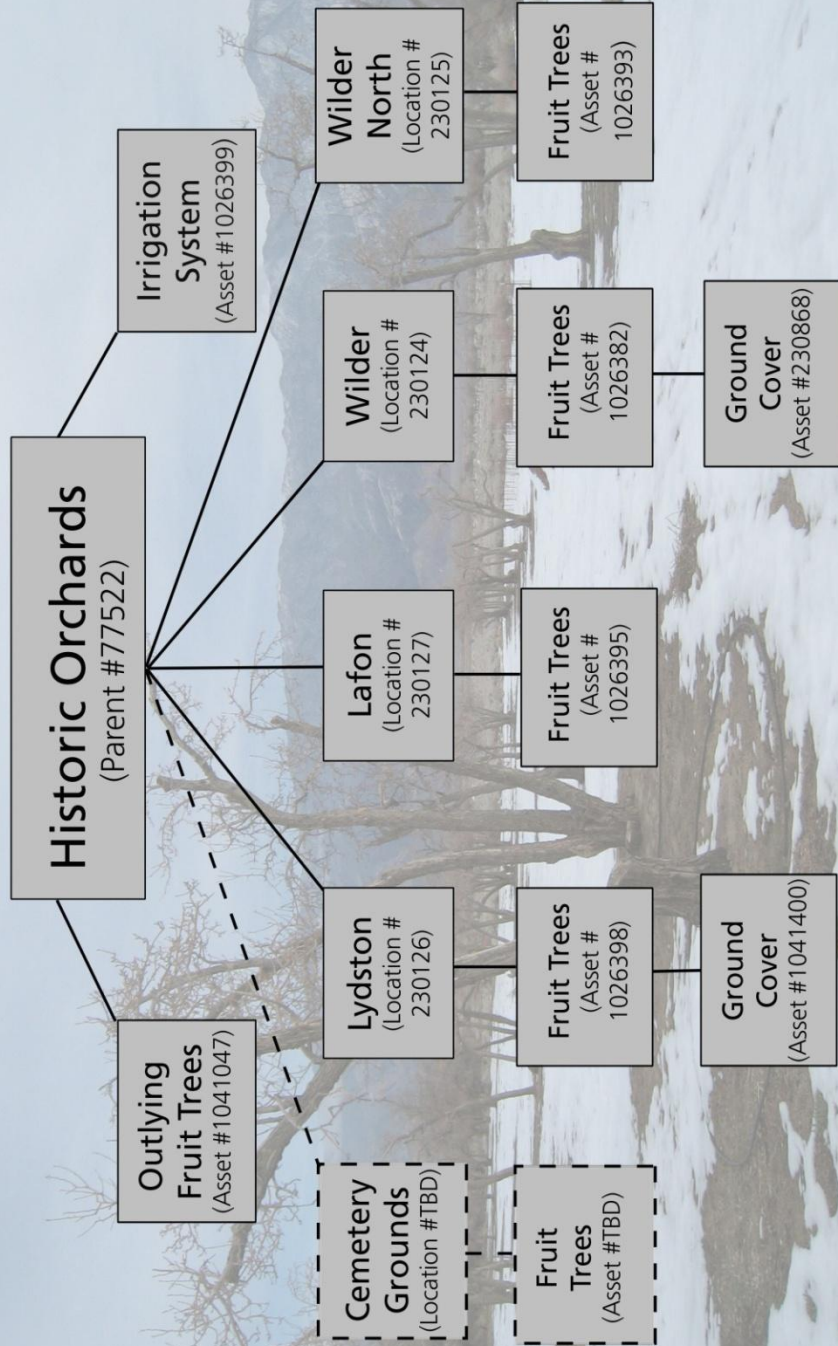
Historic Orchards
(Parent #77522)

Outlying Fruit Trees
(Asset #1041047)

Irrigation System
(Asset #1026399)

Cemetery Grounds
(Location #TBD)

Fruit Trees
(Asset #TBD)

Lydston
(Location # 230126)

Fruit Trees
(Asset # 1026398)

Ground Cover
(Asset #1041400)

Lafon
(Location # 230127)

Fruit Trees
(Asset # 1026395)

Wilder
(Location # 230124)

Fruit Trees
(Asset # 1026382)

Ground Cover
(Asset #230868)

Wilder North
(Location # 230125)

Fruit Trees
(Asset # 1026393)